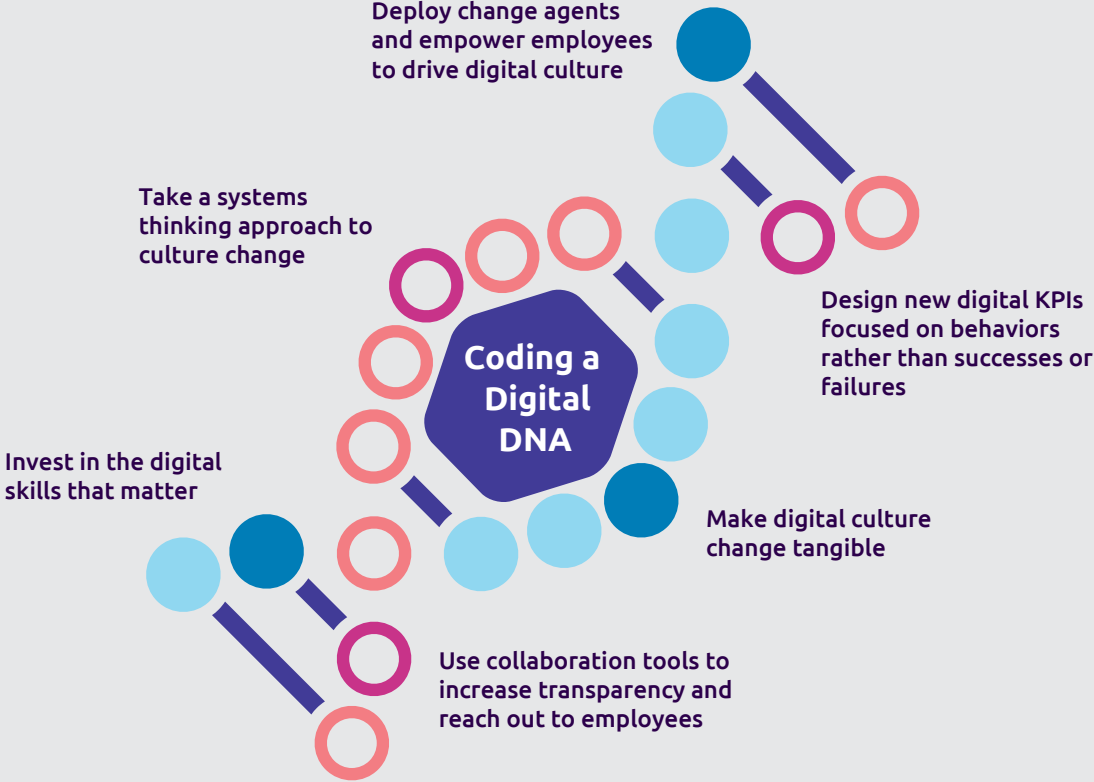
Deploy change agents and empower employees to drive digital culture

Take a systems thinking approach to culture change

Coding a Digital DNA

Design new digital KPIs focused on behaviors rather than successes or failures

Invest in the digital skills that matter

Make digital culture change tangible

Use collaboration tools to increase transparency and reach out to employees